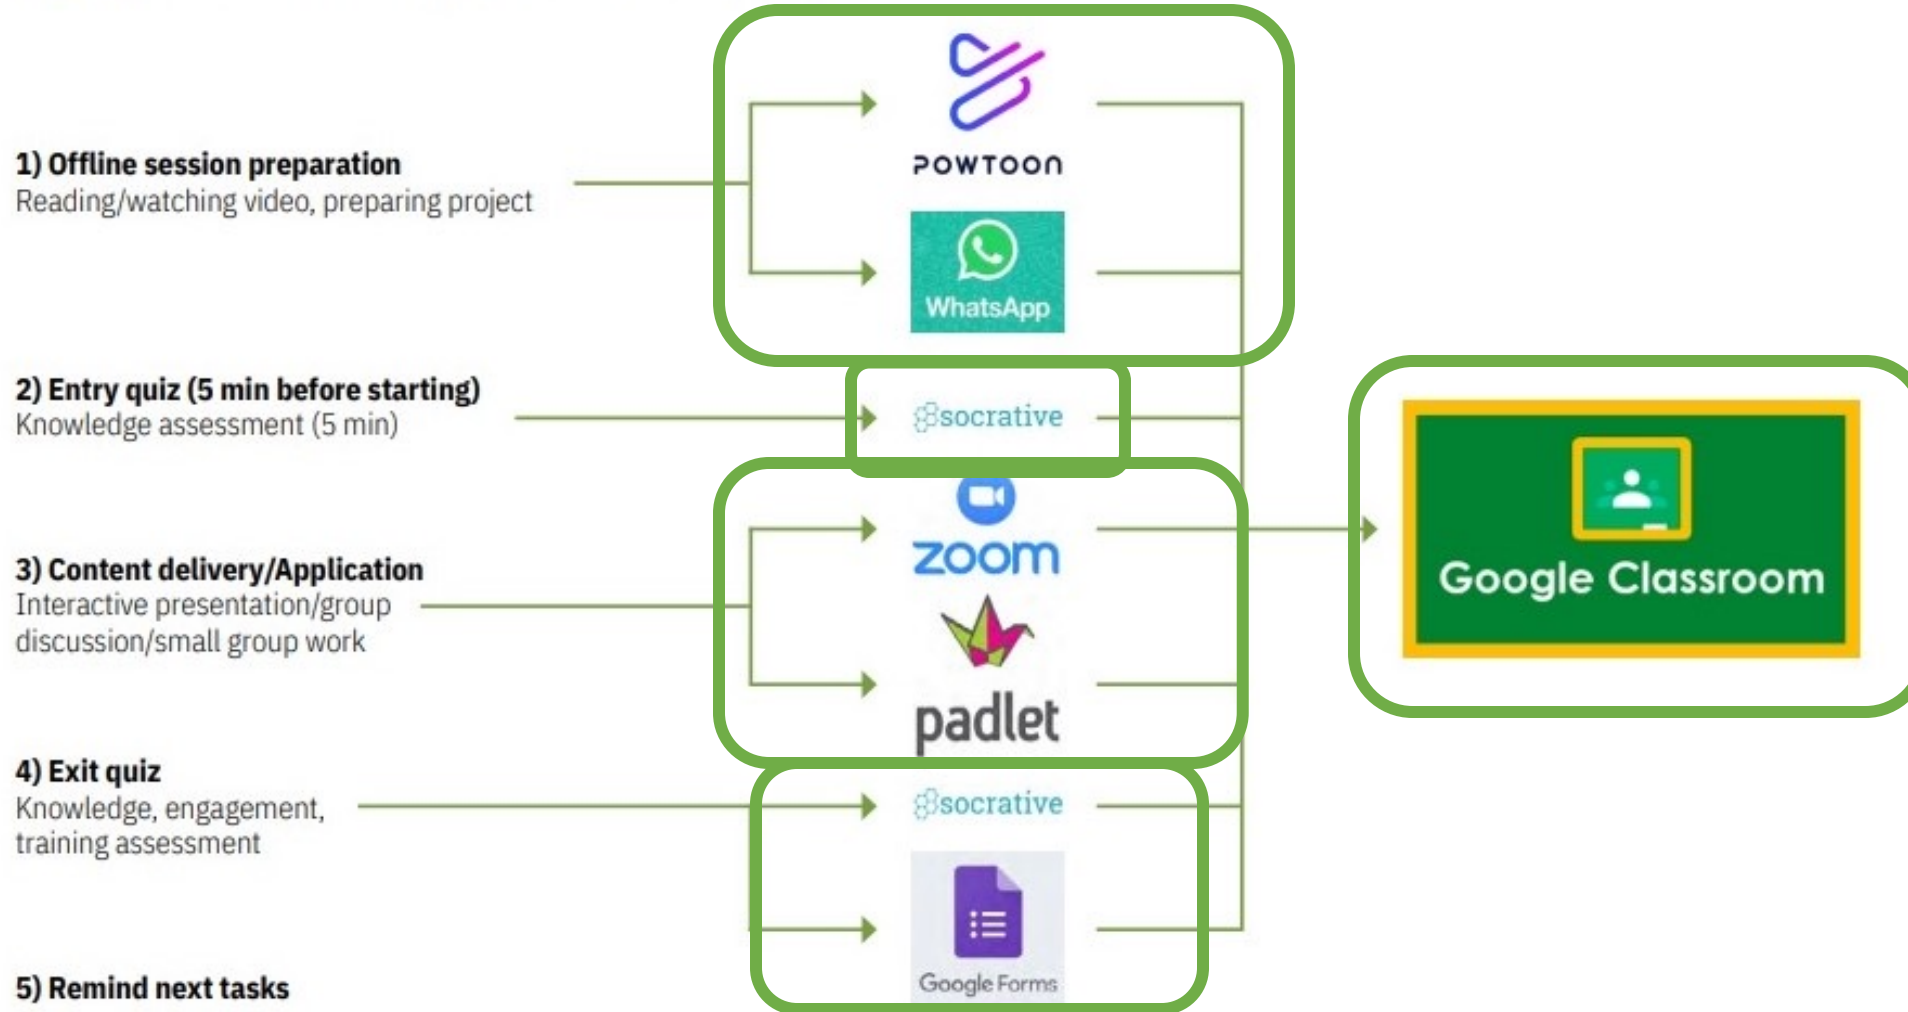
1) Offline session preparation
Reading/watching video, preparing project

POWTOON

WhatsApp

2) Entry quiz (5 min before starting)
Knowledge assessment (5 min)

socrative

3) Content delivery/Application
Interactive presentation/group discussion/small group work

zoom

padlet

Google Classroom

4) Exit quiz
Knowledge, engagement, training assessment

socrative

Google Forms

5) Remind next tasks